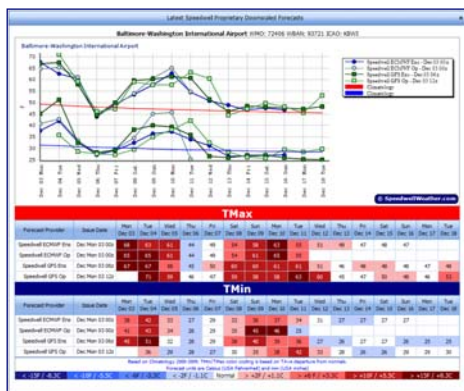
Latest Speedwell Proprietary Downscaled Forecasts

Baltimore-Washington International Airport WMO: 72406 WBAN: 93721 ICAO: KBWI

Baltimore-Washington International Airport

Speedwell ECMWF Ens - Dec 03 00z
Speedwell ECMWF Op - Dec 03 00z
Speedwell GFS Ens - Dec 03 00z
Speedwell GFS Op - Dec 03 12z
Climatology
Climatology

© SpeedwellWeather.com

TMax

| Forecast Provider | Issue Date | Wed Dec 03 | Tue Dec 04 | Wed Dec 05 | Thu Dec 06 | Fri Dec 07 | Sat Dec 08 | Sun Dec 09 | Mon Dec 10 | Tue Dec 11 | Wed Dec 12 | Thu Dec 13 | Fri Dec 14 | Sat Dec 15 | Sun Dec 16 | Mon Dec 17 | Tue Dec 18 |
|---|---|---|---|---|---|---|---|---|---|---|---|---|---|---|---|---|---|
| Speedwell ECMWF Ens | Dec Mon 03 00z | 66 | 63 | 61 | 44 | 48 | 54 | 56 | 63 | 55 | 51 | 48 | 47 | 46 | 47 | | |
| Speedwell ECMWF Op | Dec Mon 03 00z | 65 | 65 | 63 | 44 | 49 | 54 | 61 | 63 | 51 | | | | | | | |
| Speedwell GFS Ens | Dec Mon 03 00z | 67 | 67 | 58 | 45 | 50 | 60 | 60 | 61 | 61 | 51 | 46 | 46 | 46 | 46 | 47 | 48 |
| Speedwell GFS Op | Dec Mon 03 12z | | 71 | 58 | 46 | 47 | 54 | 58 | 58 | 63 | 50 | 49 | 49 | 47 | 48 | 46 | 52 |

TMin

| Forecast Provider | Issue Date | Wed Dec 03 | Tue Dec 04 | Wed Dec 05 | Thu Dec 06 | Fri Dec 07 | Sat Dec 08 | Sun Dec 09 | Mon Dec 10 | Tue Dec 11 | Wed Dec 12 | Thu Dec 13 | Fri Dec 14 | Sat Dec 15 | Sun Dec 16 | Mon Dec 17 | Tue Dec 18 |
|---|---|---|---|---|---|---|---|---|---|---|---|---|---|---|---|---|---|
| Speedwell ECMWF Ens | Dec Mon 03 00z | 38 | 42 | 33 | 27 | 29 | 35 | 37 | 37 | 34 | 31 | 27 | 27 | 27 | | | |
| Speedwell ECMWF Op | Dec Mon 03 00z | 41 | 42 | 34 | 26 | 29 | 35 | 46 | 46 | 35 | | | | | | | |
| Speedwell GFS Ens | Dec Mon 03 00z | 45 | 51 | 32 | 28 | 29 | 38 | 40 | 39 | 36 | 27 | 26 | 27 | 28 | 28 | 25 | |
| Speedwell GFS Op | Dec Mon 03 12z | | 36 | 24 | 28 | 27 | 29 | 38 | 39 | 38 | 29 | 28 | 26 | 27 | 28 | 29 | 28 |

Based on Climatology 1980-2009. TMin/TMax color coding is based on TA as departure from normal.
Forecast units are Celsius (USA Fahrenheit) and mm (USA inches)

< -15F / -8.3C | < -10F / -5.5C | < -6F / -3.3C | < -2F / -1.1C | Normal | > +2F / +1.1C | > +6F / +3.3C | > +10F / +5.5C | > +15F / +8.3C